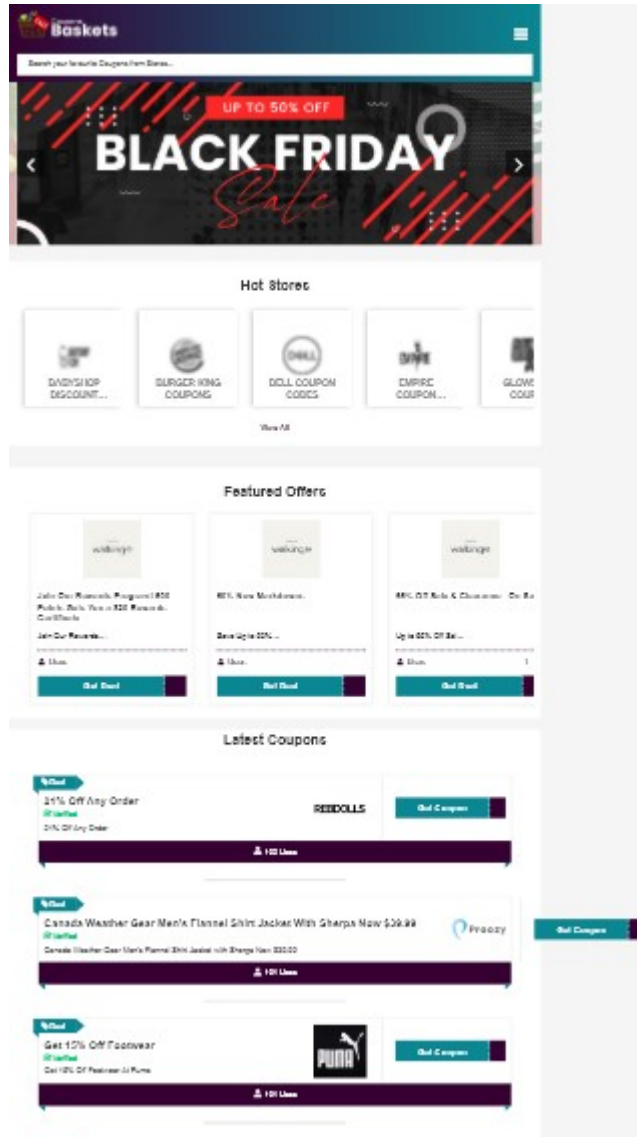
Coupons Baskets

Search your favourite Coupons from Stores...

UP TO 50% OFF

BLACK FRIDAY

Sale

Hot Stores

DAISYSHOP DISCOUNT...

BURGER KING COUPONS

DELL COUPON CODES

EMPIRE COUPON...

GLOWS COUP

View All

Featured Offers

walkinge

Join Our Rewards Program | 500 Points. Rofs. Your a $20 Rewards Certificate

Join Our Rewards...

Uses

Get Deal

walkinge

60% New Markdowns

Save Up to 60% ...

Uses

Get Deal

walkinge

60% Off Sale & Clearance - On Sa

Up to 60% Off Sal...

Uses

Get Deal

Latest Coupons

Deal

21% Off Any Order

Verified

21% Off Any Order

REBDOLLS

Get Coupon

100 Uses

Deal

Canada Weather Gear Men's Flannel Shirt Jacket With Sherpa Now $39.99

Verified

Canada Weather Gear Men's Flannel Shirt Jacket with Sherpa Now $39.99

Proozy

Get Coupon

101 Uses

Deal

Get 15% Off Footwear

Verified

Get 15% Off Footwear At Puma

PUMA

Get Coupon

101 Uses